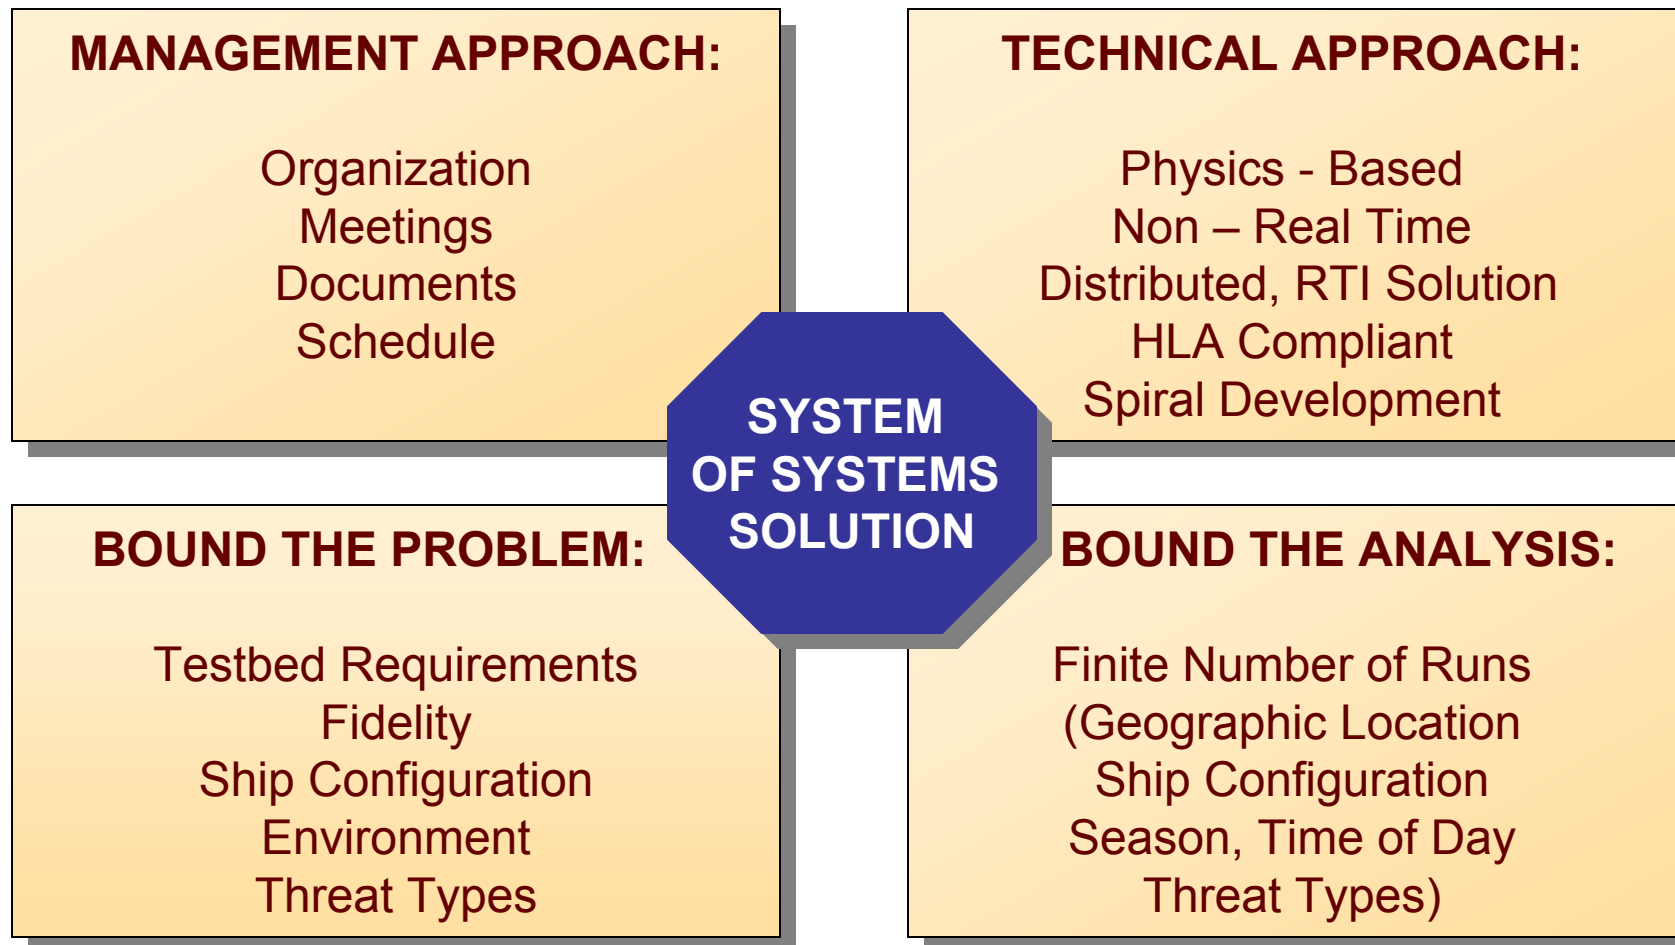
MANAGEMENT APPROACH:

Organization
Meetings
Documents
Schedule

TECHNICAL APPROACH:

Physics - Based
Non – Real Time
Distributed, RTI Solution
HLA Compliant
Spiral Development

SYSTEM OF SYSTEMS SOLUTION

BOUND THE PROBLEM:

Testbed Requirements
Fidelity
Ship Configuration
Environment
Threat Types

BOUND THE ANALYSIS:

Finite Number of Runs
(Geographic Location
Ship Configuration
Season, Time of Day
Threat Types)